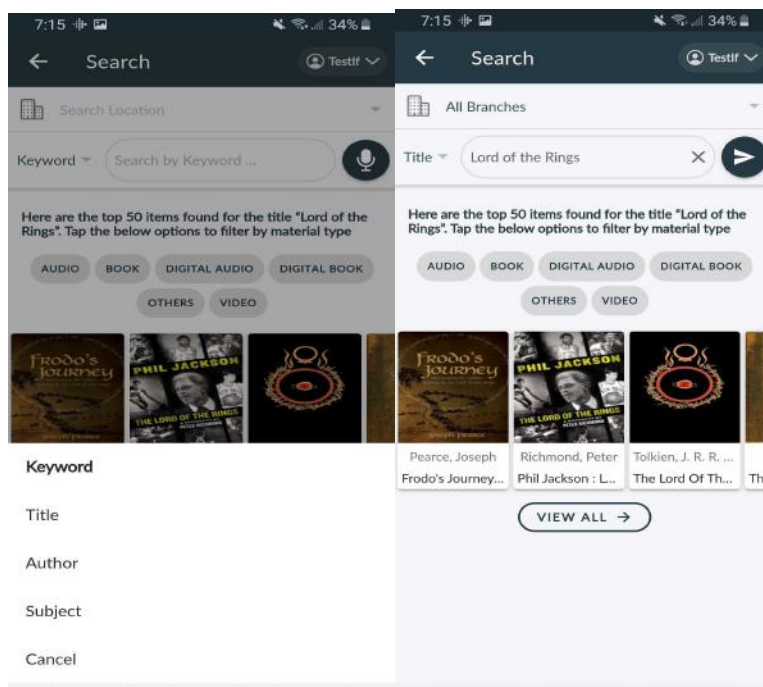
7:15 34%

Search

Testlf

Search Location

Keyword

Search by Keyword ...

Here are the top 50 items found for the title "Lord of the Rings". Tap the below options to filter by material type

AUDIO BOOK DIGITAL AUDIO DIGITAL BOOK

OTHERS VIDEO

Frodo's Journey

PHIL JACKSON

THE LORD OF THE RINGS

Keyword

Title

Author

Subject

Cancel

7:15 34%

Search

Testlf

All Branches

Title

Lord of the Rings

Here are the top 50 items found for the title "Lord of the Rings". Tap the below options to filter by material type

AUDIO BOOK DIGITAL AUDIO DIGITAL BOOK

OTHERS VIDEO

Frodo's Journey

PHIL JACKSON

THE LORD OF THE RINGS

Pearce, Joseph
Frodo's Journey...

Richmond, Peter
Phil Jackson : L...

Tolkien, J. R. R. ...
The Lord Of Th...

Th

VIEW ALL →